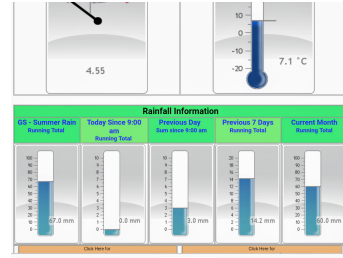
4.55

10
0
-10
-20
7.1 °C

Rainfall Information

GS - Summer Rain
Running Total
100
90
80
70
60
50
40
30
20
10
0
67.0 mm

Today Since 9:00 am
Running Total
10
9
8
7
6
5
4
3
2
1
0
0.0 mm

Previous Day
Sum since 9:00 am
10
9
8
7
6
5
4
3
2
1
0
3.0 mm

Previous 7 Days
Running Total
20
18
16
14
12
10
8
6
4
2
0
14.2 mm

Current Month
Running Total
100
90
80
70
60
50
40
30
20
10
0
60.0 mm

Click Here for
Click Here for